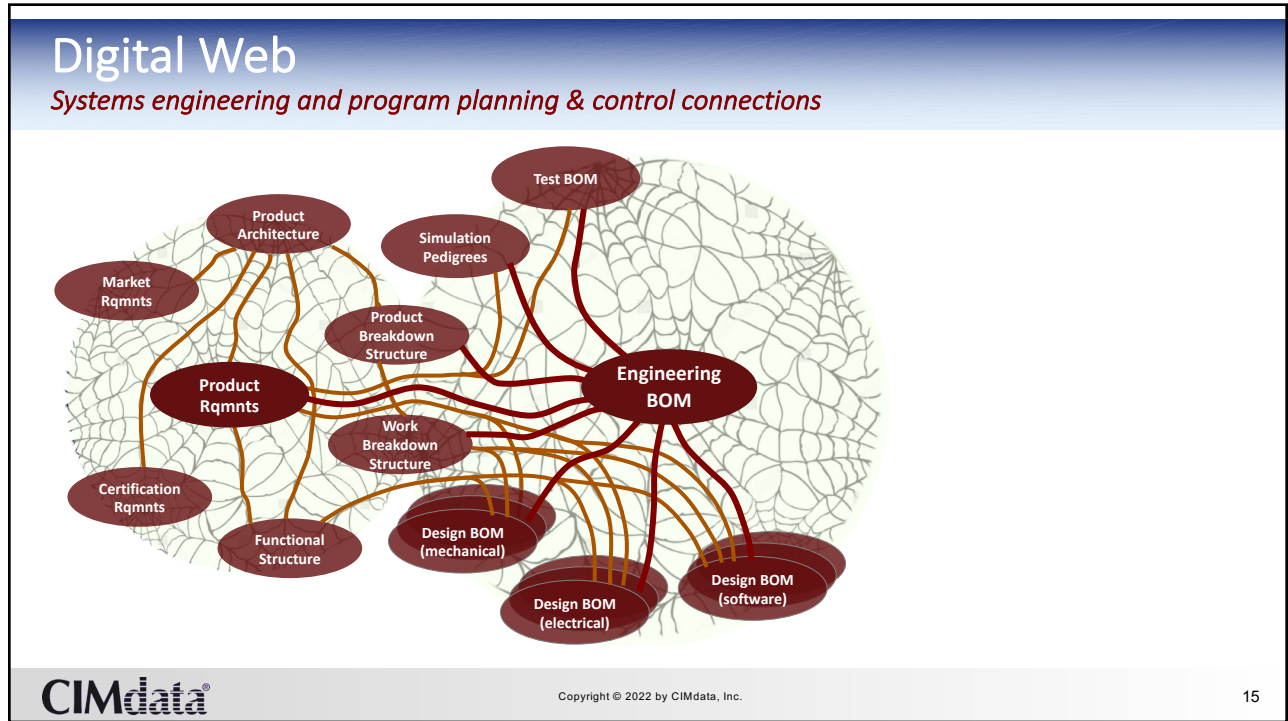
Digital Web

Systems engineering and program planning & control connections

Test BOM

Product Architecture

Simulation Pedigrees

Market Rqmnts

Product Breakdown Structure

Product Rqmnts

Engineering BOM

Work Breakdown Structure

Certification Rqmnts

Design BOM (mechanical)

Functional Structure

Design BOM (software)

Design BOM (electrical)

CIMdata®

Copyright © 2022 by CIMdata, Inc.

15